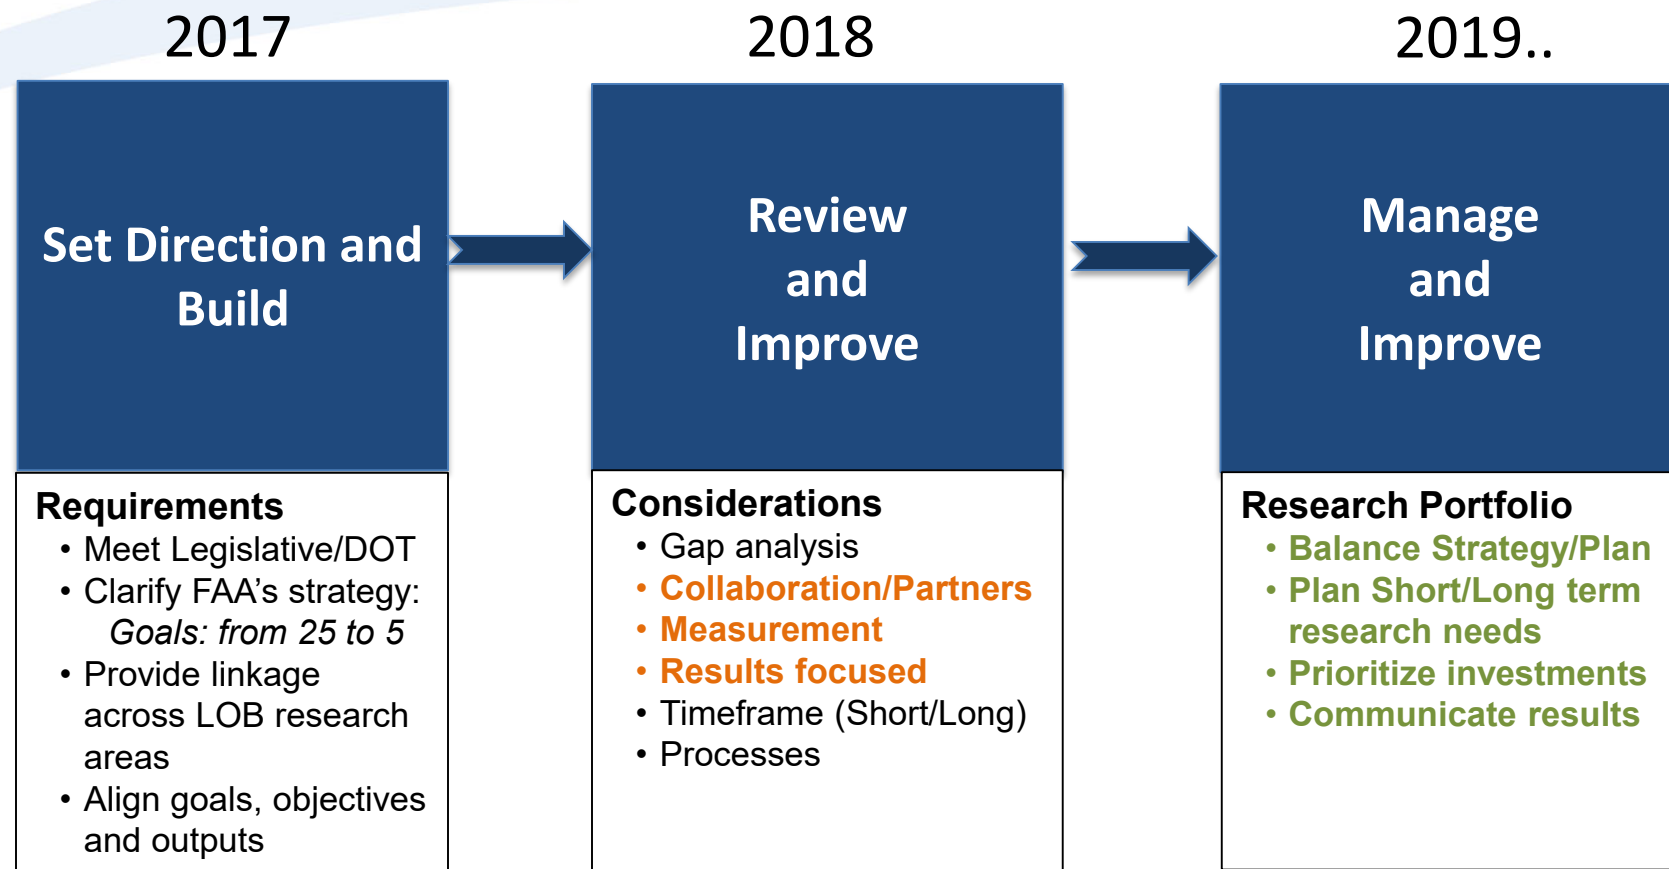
2017

Set Direction and Build

Requirements
• Meet Legislative/DOT
• Clarify FAA's strategy: *Goals: from 25 to 5*
• Provide linkage across LOB research areas
• Align goals, objectives and outputs

2018

Review and Improve

Considerations
• Gap analysis
• Collaboration/Partners
• Measurement
• Results focused
• Timeframe (Short/Long)
• Processes

2019..

Manage and Improve

Research Portfolio
• Balance Strategy/Plan
• Plan Short/Long term research needs
• Prioritize investments
• Communicate results